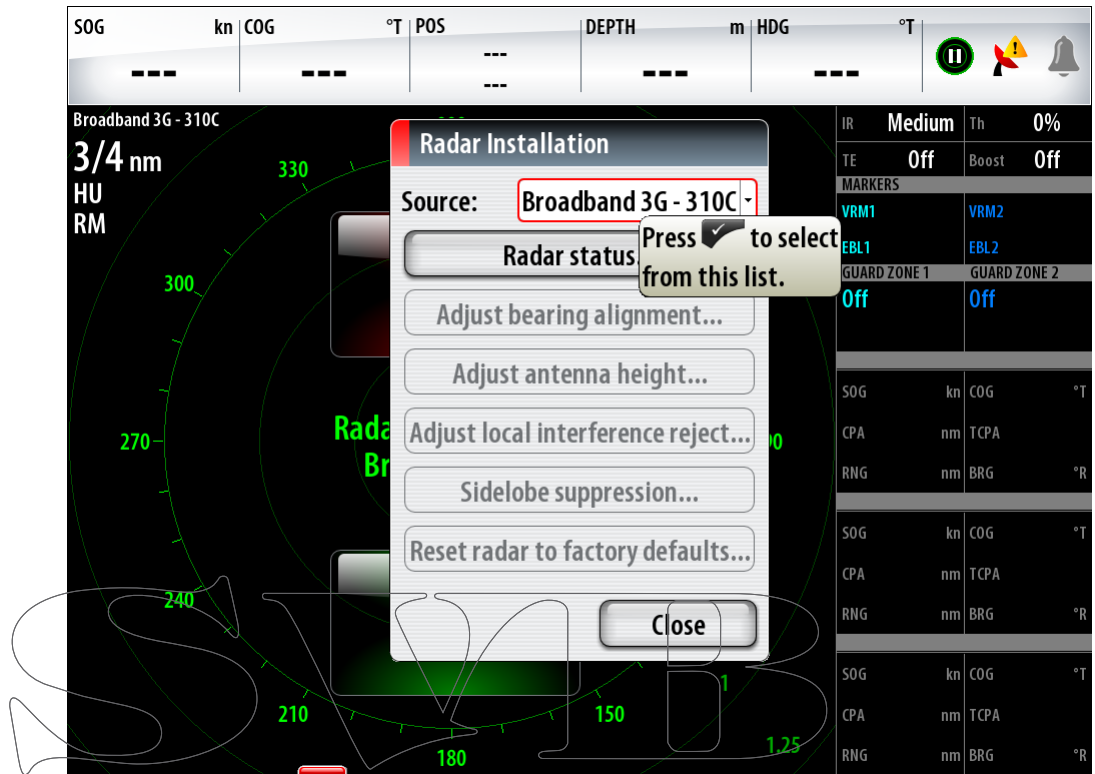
SOG kn COG °T POS DEPTH m HDG °T
--- --- --- --- --- ---
---

Broadband 3G - 310C
3/4 nm
HU
RM

330
300
270
240
210
180
150
1.25

Rada
Br

Radar Installation
Source: Broadband 3G - 310C
Press to select from this list.
Radar status...
Adjust bearing alignment...
Adjust antenna height...
Adjust local interference reject...
Sidelobe suppression...
Reset radar to factory defaults...
Close

IR Medium Th 0%
TE Off Boost Off
MARKERS
VRM1 VRM2
EBL1 EBL2
GUARD ZONE 1 GUARD ZONE 2
Off Off

SOG kn COG °T
CPA nm TCPA
RNG nm BRG °R

SOG kn COG °T
CPA nm TCPA
RNG nm BRG °R

SOG kn COG °T
CPA nm TCPA
RNG nm BRG °R

SVB